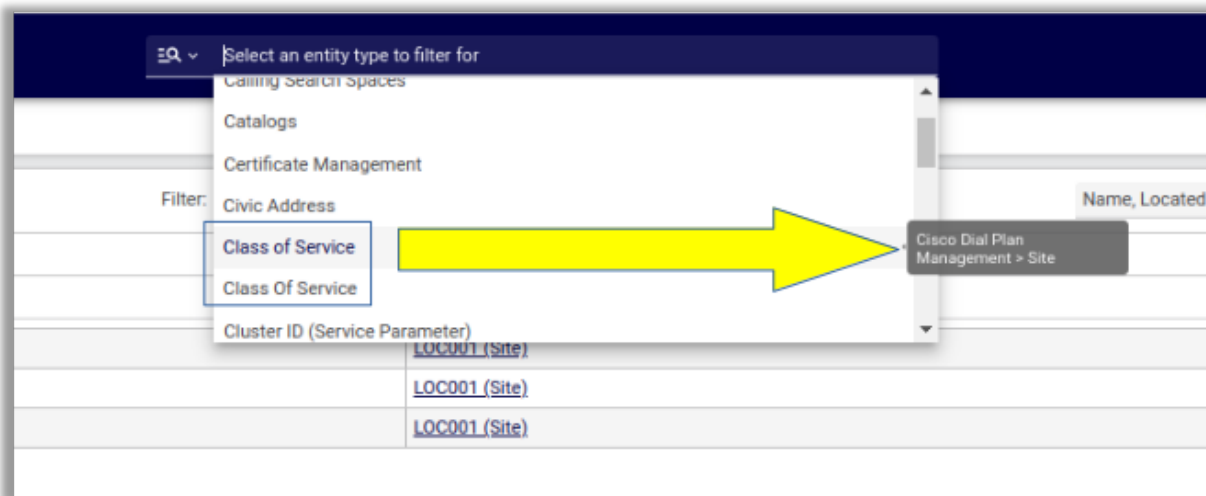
Select an entity type to filter for

Calling Search Spaces

Catalogs

Certificate Management

Civic Address

Class of Service

Class Of Service

Cluster ID (Service Parameter)

Filter:

Name, Located

Cisco Dial Plan Management > Site

LOC001 (Site)

LOC001 (Site)

LOC001 (Site)